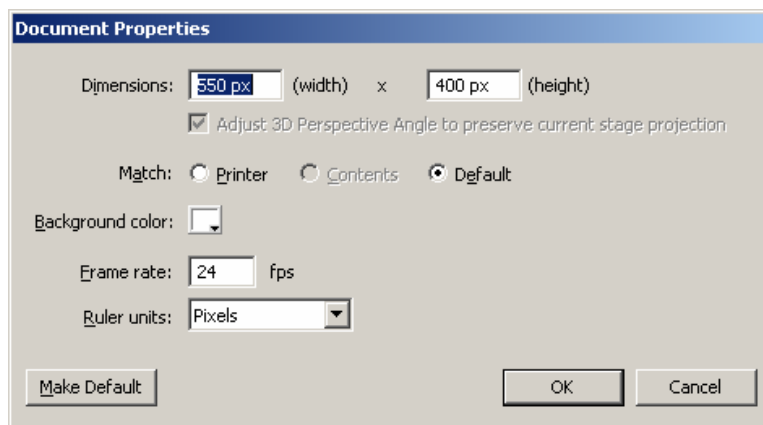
Document Properties

Dimensions: 550 px (width) x 400 px (height)

Adjust 3D Perspective Angle to preserve current stage projection

Match: Printer Contents Default

Background color:

Frame rate: 24 fps

Ruler units: Pixels

Make Default

OK

Cancel